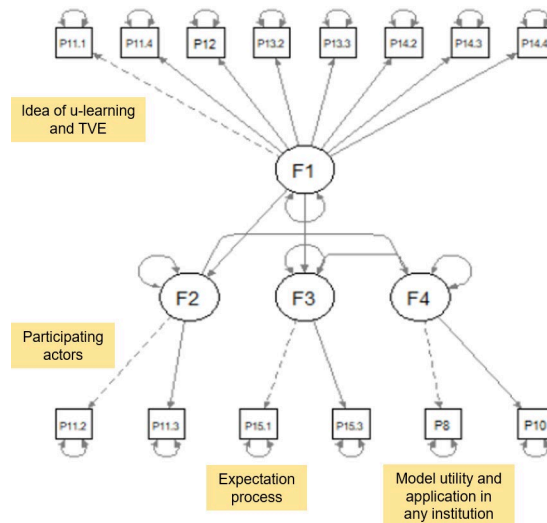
P11.1
P11.4
P12
P13.2
P13.3
P14.2
P14.3
P14.4

Idea of u-learning and TVE

F1

F2
F3
F4

Participating actors

P11.2
P11.3
P15.1
P15.3
P8
P10

Expectation process

Model utility and application in any institution